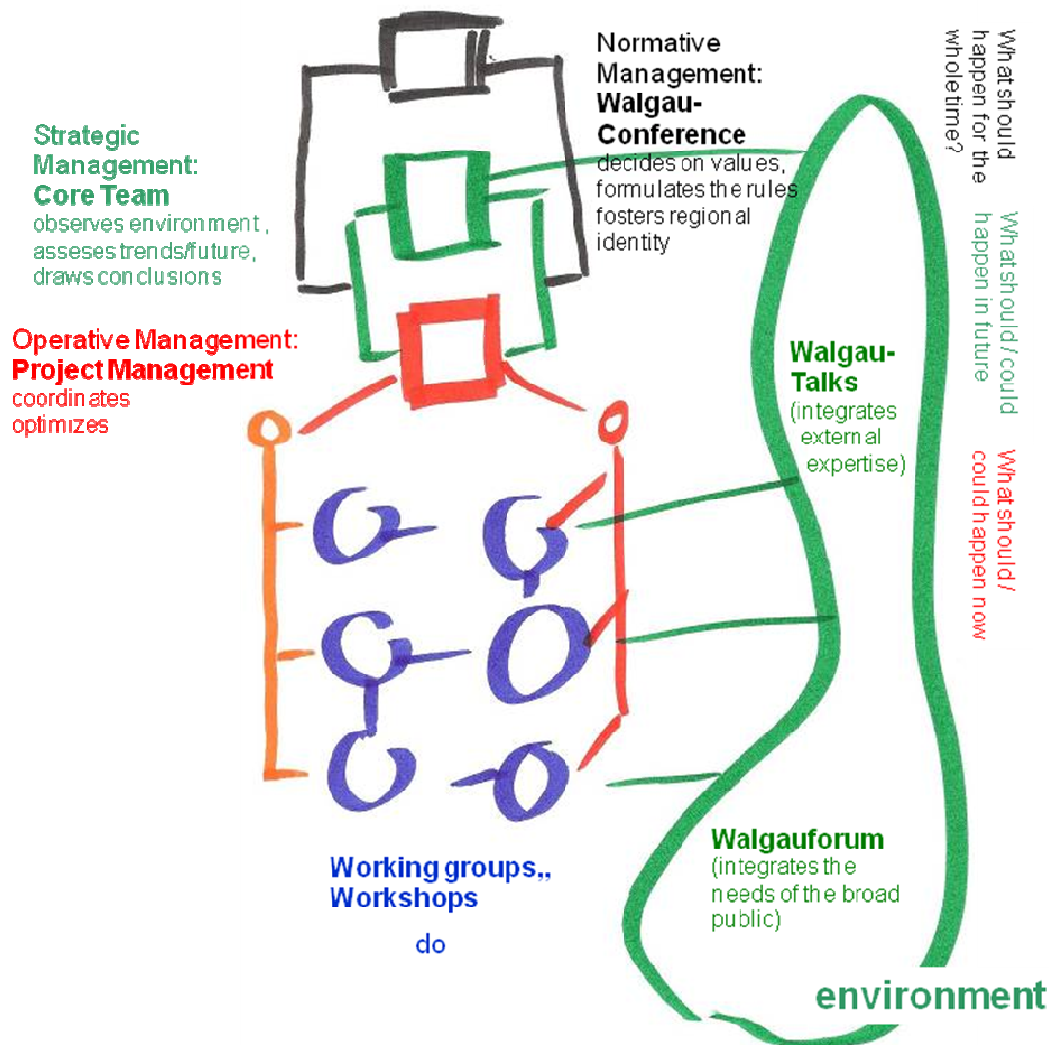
Normative Management: Walgau-Conference
decides on values, formulates the rules fosters regional identity

What should happen for the wholetime?

Strategic Management: Core Team
observes environment, asseses trends/future, draws conclusions

What should / could happen in future

Operative Management: Project Management
coordinates optimizes

Walgau-Talks
(integrates external expertise)

What should / could happen now

Working groups,, Workshops
do

Walgauforum
(integrates the needs of the broad public)

environment